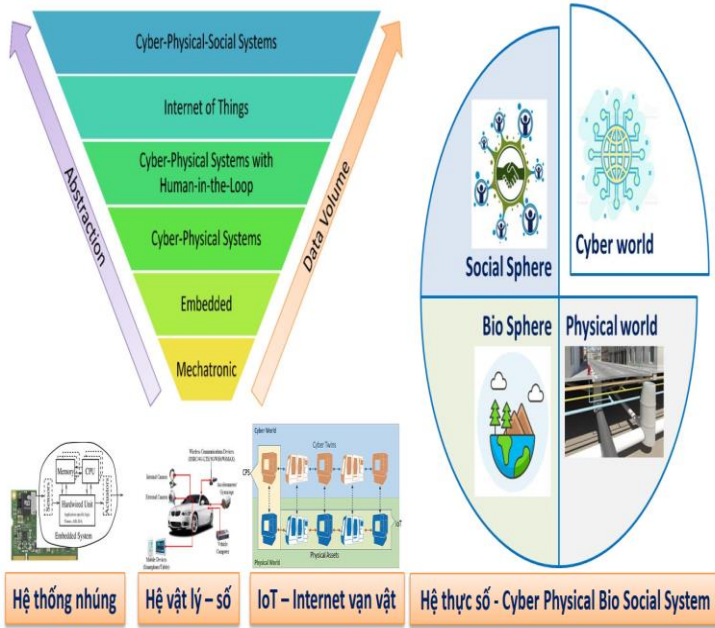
Cyber-Physical-Social Systems

Internet of Things

Cyber-Physical Systems with Human-in-the-Loop

Cyber-Physical Systems

Embedded

Mechatronic

Abstraction

Data Volume

Social Sphere

Cyber world

Bio Sphere

Physical world

Memory

CPU

Hardware Unit

Embedded System

Cyber World

Cyber Twins

CPS

Physical Assets

Physical World

IoT

Hệ thống nhúng

Hệ vật lý – số

IoT – Internet vạn vật

Hệ thực số - Cyber Physical Bio Social System